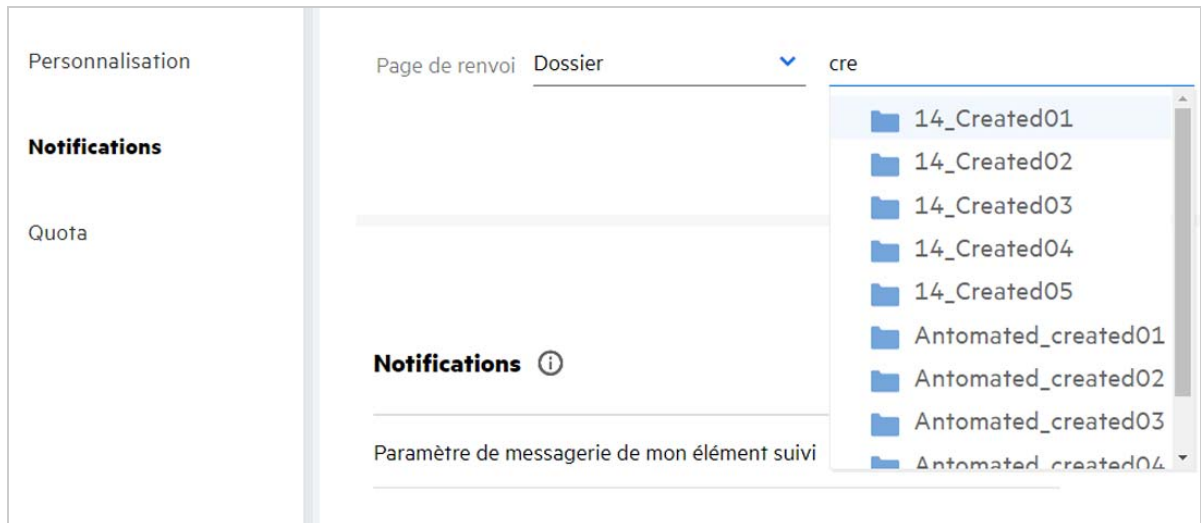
Personnalisation

Notifications

Quota

Page de renvoi Dossier cre

14_Created01
14_Created02
14_Created03
14_Created04
14_Created05
Antomated_created01
Antomated_created02
Antomated_created03
Antomated_created04

Notifications

Paramètre de messagerie de mon élément suivi